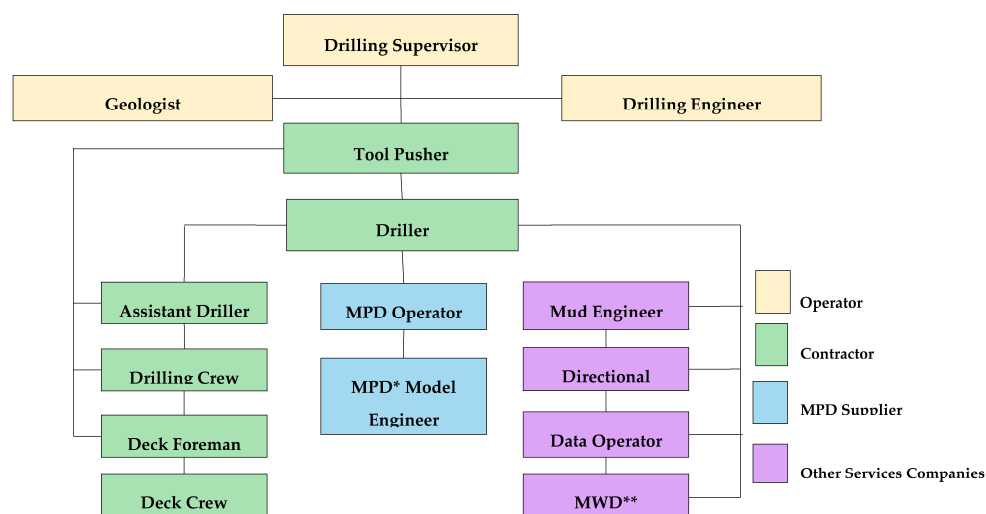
Drilling Supervisor

Geologist

Drilling Engineer

Tool Pusher

Driller

Assistant Driller

Drilling Crew

Deck Foreman

Deck Crew

MPD Operator

MPD* Model Engineer

Mud Engineer

Directional

Data Operator

MWD**

Operator

Contractor

MPD Supplier

Other Services Companies